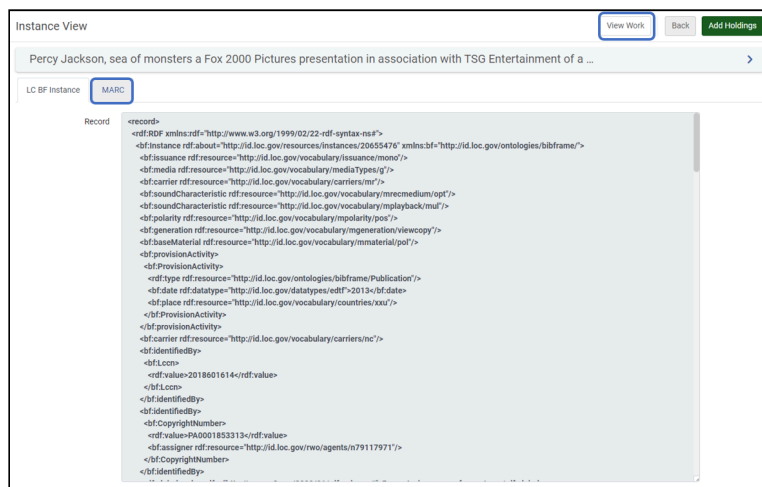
Instance View

View Work

Back

Add Holdings

Percy Jackson, sea of monsters a Fox 2000 Pictures presentation in association with TSG Entertainment of a ...

LC BF Instance

MARC

Record

<record>
<rdf:RDF xmlns:rdf="http://www.w3.org/1999/02/22-rdf-syntax-ns#">
<bf:Instance rdf:about="http://id.loc.gov/resources/instances/20655476" xmlns:bf="http://id.loc.gov/ontologies/bibframe/">
<bf:issuance rdf:resource="http://id.loc.gov/vocabulary/issuance/mono"/>
<bf:media rdf:resource="http://id.loc.gov/vocabulary/mediaTypes/g"/>
<bf:carrier rdf:resource="http://id.loc.gov/vocabulary/carriers/mr"/>
<bf:soundCharacteristic rdf:resource="http://id.loc.gov/vocabulary/mrecmedium/opt"/>
<bf:soundCharacteristic rdf:resource="http://id.loc.gov/vocabulary/mplayback/mul"/>
<bf:polarity rdf:resource="http://id.loc.gov/vocabulary/mpolarity/pos"/>
<bf:generation rdf:resource="http://id.loc.gov/vocabulary/mgeneration/viewcopy"/>
<bf:baseMaterial rdf:resource="http://id.loc.gov/vocabulary/mmaterial/pol"/>
<bf:provisionActivity>
<bf:ProvisionActivity>
<rdf:type rdf:resource="http://id.loc.gov/ontologies/bibframe/Publication"/>
<bf:date rdf:datatype="http://id.loc.gov/datatypes/edtf">2013</bf:date>
<bf:place rdf:resource="http://id.loc.gov/vocabulary/countries/xxu"/>
</bf:ProvisionActivity>
</bf:provisionActivity>
<bf:carrier rdf:resource="http://id.loc.gov/vocabulary/carriers/nc"/>
<bf:identifiedBy>
<bf:Lccn>
<rdf:value>2018601614</rdf:value>
</bf:Lccn>
</bf:identifiedBy>
<bf:identifiedBy>
<bf:CopyrightNumber>
<rdf:value>PA0001853313</rdf:value>
<bf:assigner rdf:resource="http://id.loc.gov/rwo/agents/n79117971"/>
</bf:CopyrightNumber>
</bf:identifiedBy>
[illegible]